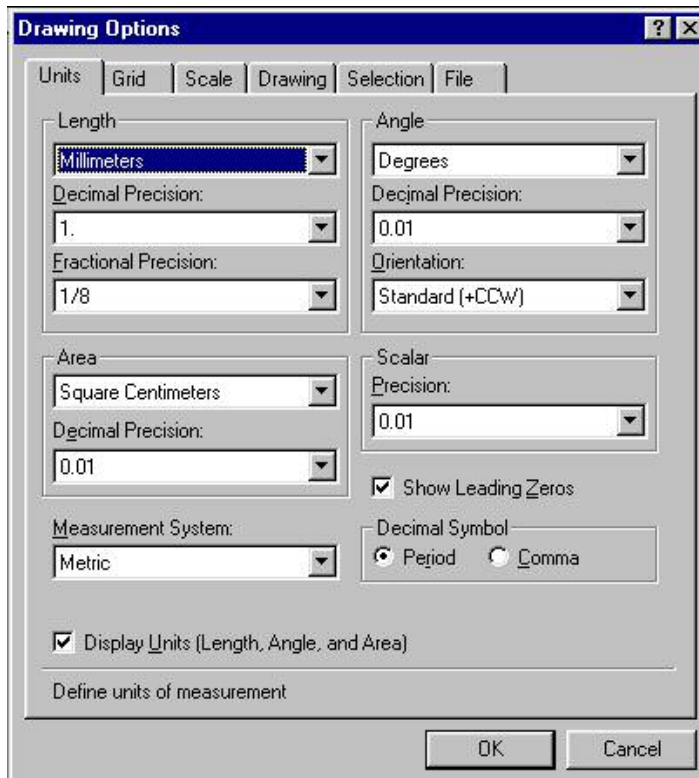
Drawing Options

? X

Units | Grid | Scale | Drawing | Selection | File

Length

Millimeters

Decimal Precision:

1.

Fractional Precision:

1/8

Angle

Degrees

Decimal Precision:

0.01

Orientation:

Standard (+CCW)

Area

Square Centimeters

Decimal Precision:

0.01

Scalar

Precision:

0.01

Show Leading Zeros

Measurement System:

Metric

Decimal Symbol

Period

Comma

Display Units (Length, Angle, and Area)

Define units of measurement

OK

Cancel